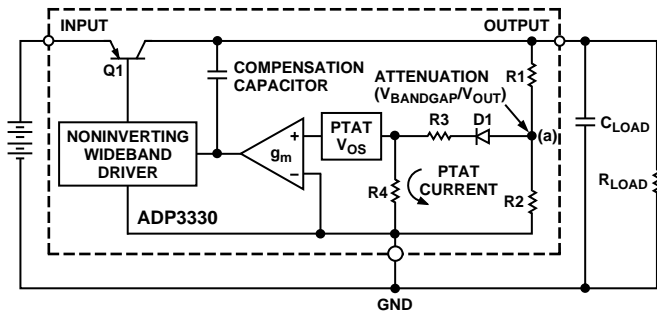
INPUT

OUTPUT

Q1

COMPENSATION CAPACITOR

ATTENUATION ($V_{BANDGAP}/V_{OUT}$)

R1

NONINVERTING WIDEBAND DRIVER

+

−

$g_m$

PTAT $V_{OS}$

R3

D1

(a)

$C_{LOAD}$

R4

PTAT CURRENT

R2

$R_{LOAD}$

ADP3330

GND